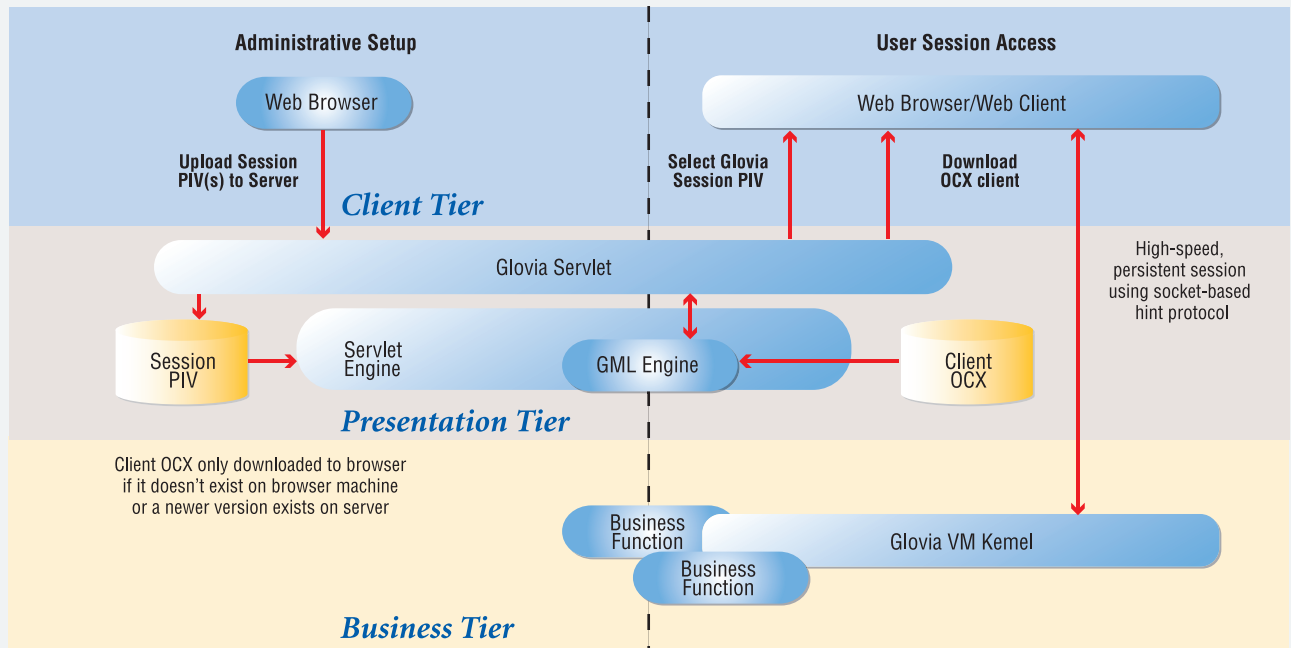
Administrative Setup

User Session Access

Web Browser

Web Browser/Web Client

Upload Session PIV(s) to Server

Select Glovia Session PIV

Download OCX client

Client Tier

Glovia Servlet

High-speed, persistent session using socket-based hint protocol

Session PIV

Servlet Engine

GML Engine

Client OCX

Presentation Tier

Client OCX only downloaded to browser if it doesn't exist on browser machine or a newer version exists on server

Business Function

Glovia VM Kernel

Business Function

Business Tier